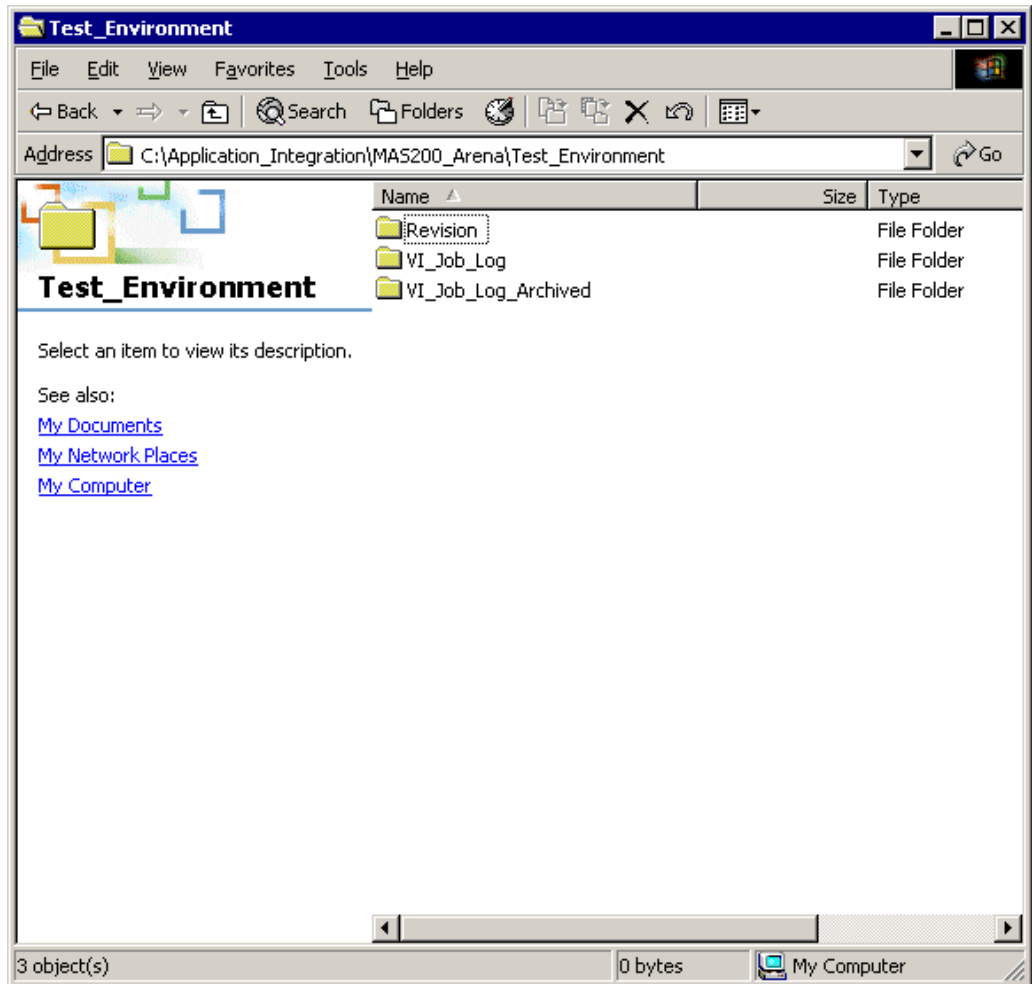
Test_Environment

File Edit View Favorites Tools Help

Back Search Folders

Address C:\Application_Integration\MAS200_Arena\Test_Environment Go

Test_Environment

Select an item to view its description.

See also:
My Documents
My Network Places
My Computer

| Name | Size | Type |
|---|---|---|
| Revision | | File Folder |
| VI_Job_Log | | File Folder |
| VI_Job_Log_Archived | | File Folder |

3 object(s) 0 bytes My Computer